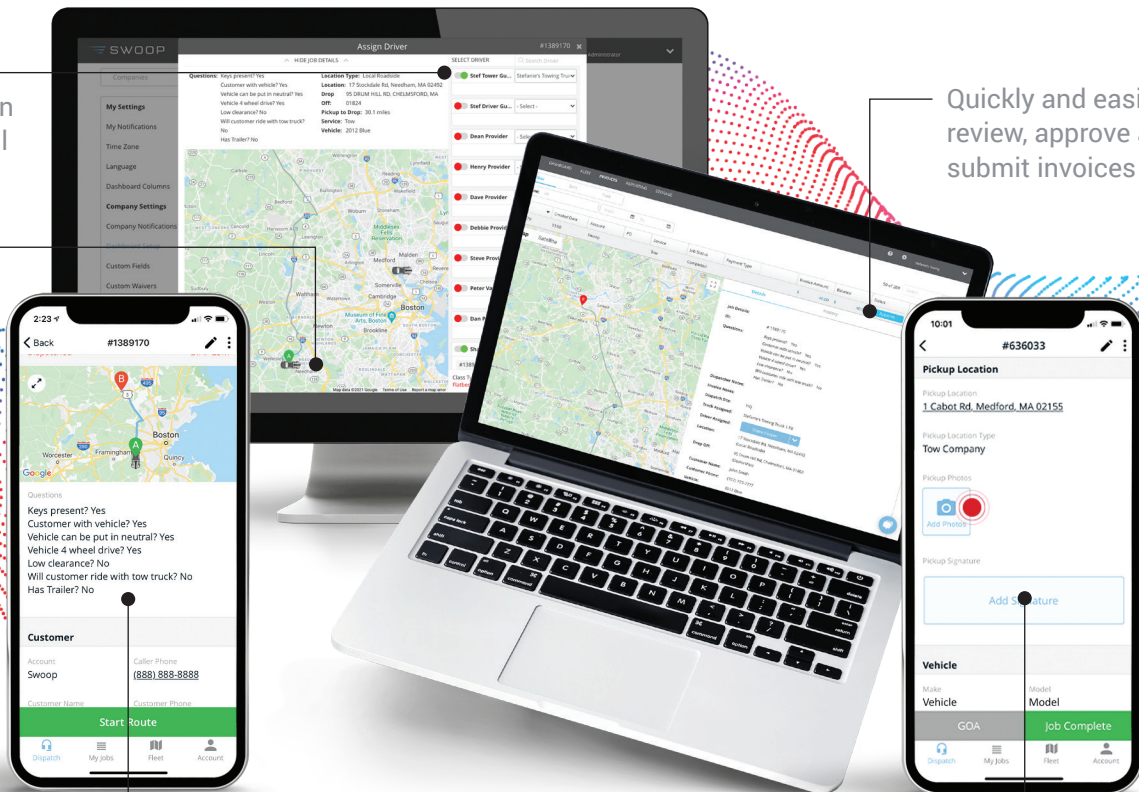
n
l

Quickly and easi
review, approve
submit invoices

SWOOP
Assign Driver
#1389170
HIDE JOB DETAILS
SELECT DRIVER
Search Driver
Administrator
Companies
My Settings
My Notifications
Time Zone
Language
Dashboard Columns
Company Settings
Company Notifications
Custom Fields
Custom Waivers

Questions: Keys present? Yes
Customer with vehicle? Yes
Vehicle can be put in neutral? Yes
Vehicle 4 wheel drive? Yes
Low clearance? No
Will customer ride with tow truck? No
Has Trailer? No
Location Type: Local Roadside
Location: 17 Stockdale Rd, Needham, MA 02492
Drop Off: 95 DRUM HILL RD, CHELMSFORD, MA 01824
Pickup to Drop: 30.1 miles
Service: Tow
Vehicle: 2012 Blue

Stef Tower Gu... Stefanie's Towing Tru
Stef Driver Gu... - Select -
Dean Provider
Henry Provider
Dave Provider
Debbie Provi
Steve Provi
Peter Va
Dan

2:23
Back
#1389170
Boston
Worcester
Framingham
Quincy
Google
Questions
Keys present? Yes
Customer with vehicle? Yes
Vehicle can be put in neutral? Yes
Vehicle 4 wheel drive? Yes
Low clearance? No
Will customer ride with tow truck? No
Has Trailer? No
Customer
Account
Swoop
Caller Phone
(888) 888-8888
Customer Name
Customer Phone
Start Route
Dispatch
My Jobs
Fleet
Account

10:01
#636033
Pickup Location
Pickup Location
1 Cabot Rd, Medford, MA 02155
Pickup Location Type
Tow Company
Pickup Photos
Add Photos
Pickup Signature
Add Signature
Vehicle
Make
Vehicle
Model
Model
GOA
Job Complete
Dispatch
My Jobs
Fleet
Account